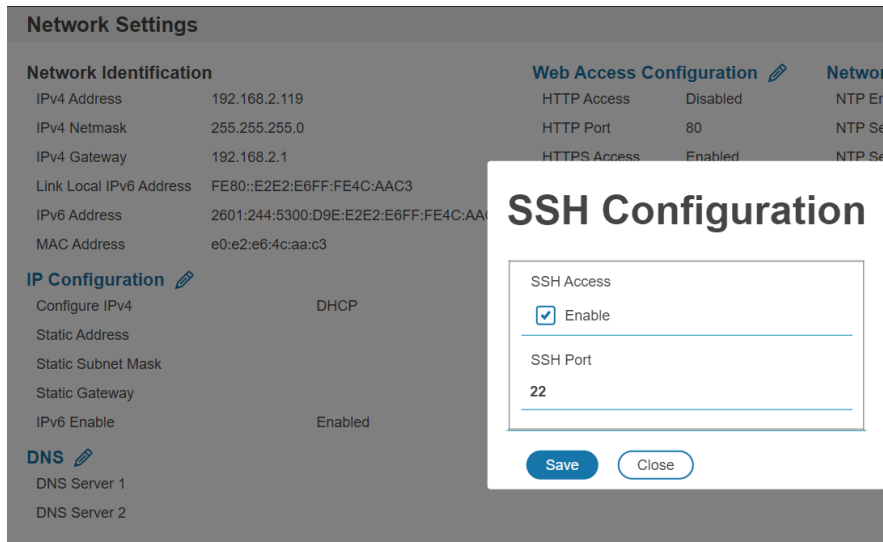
Network Settings

Network Identification

| IPv4 Address | 192.168.2.119 |
|---|---|
| IPv4 Netmask | 255.255.255.0 |
| IPv4 Gateway | 192.168.2.1 |
| Link Local IPv6 Address | FE80::E2E2:E6FF:FE4C:AAC3 |
| IPv6 Address | 2601:244:5300:D9E:E2E2:E6FF:FE4C:AA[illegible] |
| MAC Address | e0:e2:e6:4c:aa:c3 |

IP Configuration

| Configure IPv4 | DHCP |
|---|---|
| Static Address | |
| Static Subnet Mask | |
| Static Gateway | |
| IPv6 Enable | Enabled |

DNS

DNS Server 1

DNS Server 2

Web Access Configuration

| HTTP Access | Disabled |
|---|---|
| HTTP Port | 80 |
| HTTPS Access | Enabled |

Networ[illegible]

NTP E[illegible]

NTP S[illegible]

NTP S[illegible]

SSH Configuration

SSH Access

Enable

SSH Port

22

Save

Close